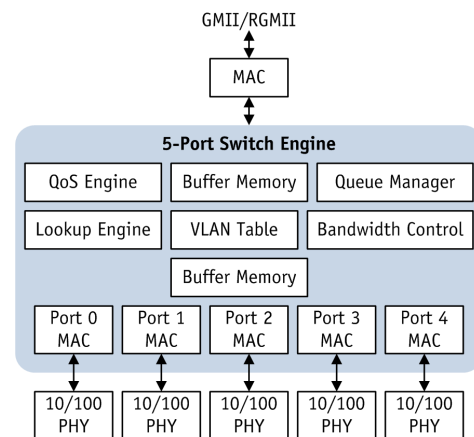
GMII/RGMII

MAC

5-Port Switch Engine

QoS Engine

Buffer Memory

Queue Manager

Lookup Engine

VLAN Table

Bandwidth Control

Buffer Memory

Port 0 MAC

Port 1 MAC

Port 2 MAC

Port 3 MAC

Port 4 MAC

10/100 PHY

10/100 PHY

10/100 PHY

10/100 PHY

10/100 PHY